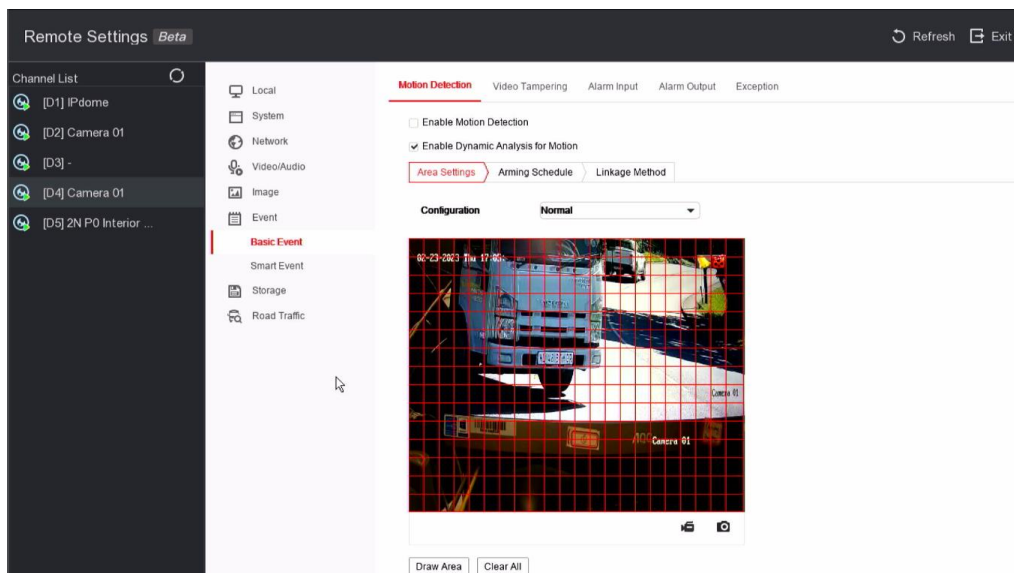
Remote Settings Beta

Refresh Exit

Channel List

[D1] IPdome

[D2] Camera 01

[D3] -

[D4] Camera 01

[D5] 2N P0 Interior ...

Local

System

Network

Video/Audio

Image

Event

Basic Event

Smart Event

Storage

Road Traffic

Motion Detection | Video Tampering | Alarm Input | Alarm Output | Exception

Enable Motion Detection

Enable Dynamic Analysis for Motion

Area Settings | Arming Schedule | Linkage Method

Configuration Normal

02-23-2023 Thu 17:05:

Camera 01

Camera 01

Draw Area | Clear All